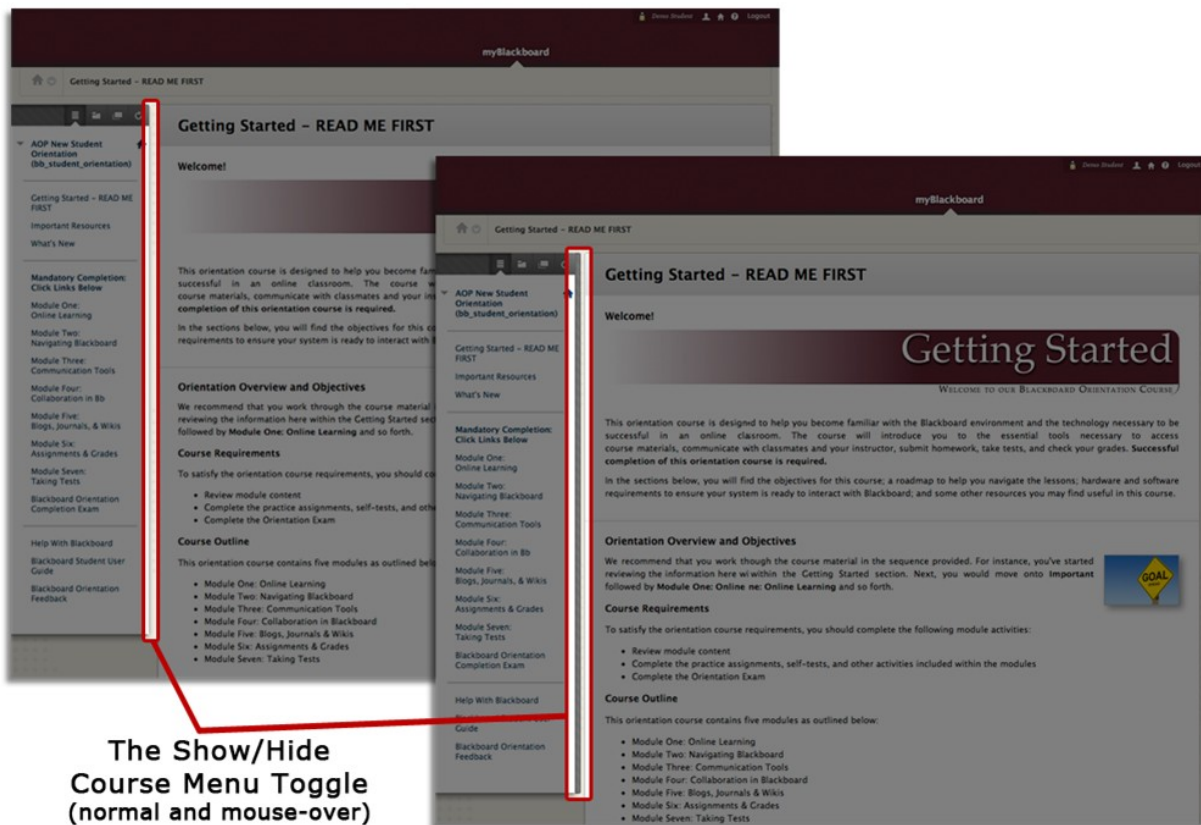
Demo Student Logout

myBlackboard

Getting Started - READ ME FIRST

AOP New Student Orientation (bb_student_orientation)

Getting Started - READ ME FIRST

Important Resources

What's New

Mandatory Completion: Click Links Below

Module One: Online Learning

Module Two: Navigating Blackboard

Module Three: Communication Tools

Module Four: Collaboration in Bb

Module Five: Blogs, Journals, & Wikis

Module Six: Assignments & Grades

Module Seven: Taking Tests

Blackboard Orientation Completion Exam

Help With Blackboard

Blackboard Student User Guide

Blackboard Orientation Feedback

Getting Started - READ ME FIRST

Welcome!

This orientation course is designed to help you become fam successful in an online classroom. The course w course materials, communicate with classmates and your in completion of this orientation course is required.

In the sections below, you will find the objectives for this c requirements to ensure your system is ready to interact with B

Orientation Overview and Objectives

We recommend that you work through the course material reviewing the information here within the Getting Started sec followed by Module One: Online Learning and so forth.

Course Requirements

To satisfy the orientation course requirements, you should c

- Review module content
- Complete the practice assignments, self-tests, and othe
- Complete the Orientation Exam

Course Outline

This orientation course contains five modules as outlined bel

- Module One: Online Learning
- Module Two: Navigating Blackboard
- Module Three: Communication Tools
- Module Four: Collaboration in Blackboard
- Module Five: Blogs, Journals & Wikis
- Module Six: Assignments & Grades
- Module Seven: Taking Tests

Demo Student Logout

myBlackboard

Getting Started - READ ME FIRST

AOP New Student Orientation (bb_student_orientation)

Getting Started - READ ME FIRST

Important Resources

What's New

Mandatory Completion: Click Links Below

Module One: Online Learning

Module Two: Navigating Blackboard

Module Three: Communication Tools

Module Four: Collaboration in Bb

Module Five: Blogs, Journals, & Wikis

Module Six: Assignments & Grades

Module Seven: Taking Tests

Blackboard Orientation Completion Exam

Help With Blackboard

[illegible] Guide

Blackboard Orientation Feedback

Getting Started - READ ME FIRST

Welcome!

Getting Started

Welcome to our Blackboard Orientation Course

This orientation course is designd to help you become familiar with the Blackboard environment and the technology necessary to be successful in an online classroom. The course will introduce you to the essential tools necessary to access course materials, communicate with classmates and your instructor, submit homework, take tests, and check your grades. Successful completion of this orientation course is required.

In the sections below, you will find the objectives for this course; a roadmap to help you navigate the lessons; hardware and software requirements to ensure your system is ready to interact with Blackboard; and some other resources you may find useful in this course.

Orientation Overview and Objectives

We recommend that you work though the course material in the sequence provided. For instance, you've started reviewing the information here wi within the Getting Started section. Next, you would move onto Important followed by Module One: Online ne: Online Learning and so forth.

GOAL

Course Requirements

To satisfy the orientation course requirements, you should complete the following module activities:

- Review module content
- Complete the practice assignments, self-tests, and other activities included within the modules
- Complete the Orientation Exam

Course Outline

This orientation course contains five modules as outlined below:

- Module One: Online Learning
- Module Two: Navigating Blackboard
- Module Three: Communication Tools
- Module Four: Collaboration in Blackboard
- Module Five: Blogs, Journals & Wikis
- Module Six: Assignments & Grades
- Module Seven: Taking Tests

The Show/Hide Course Menu Toggle (normal and mouse-over)